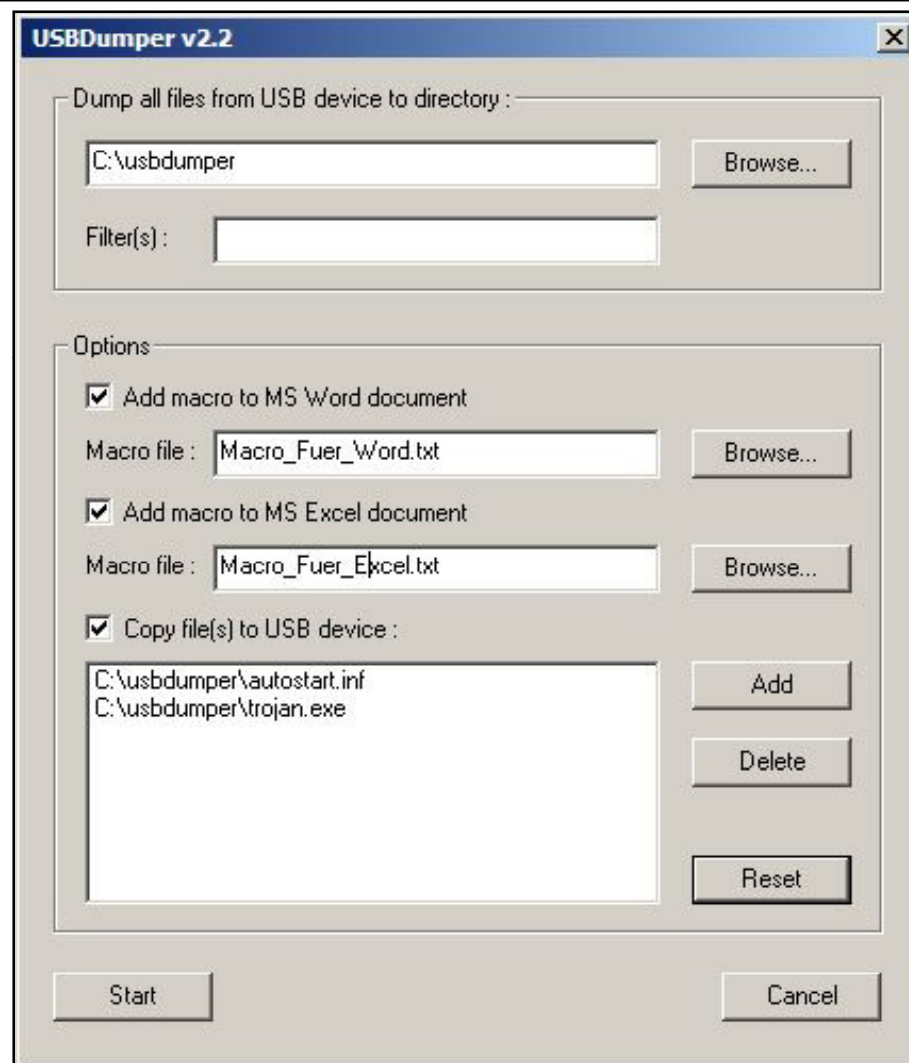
USBDumper v2.2

X

Dump all files from USB device to directory :

C:\usbdumper

Browse...

Filter(s) :

Options

Add macro to MS Word document

Macro file : Macro_Fuer_Word.txt

Browse...

Add macro to MS Excel document

Macro file : Macro_Fuer_Excel.txt

Browse...

Copy file(s) to USB device :

C:\usbdumper\autostart.inf
C:\usbdumper\trojan.exe

Add

Delete

Reset

Start

Cancel